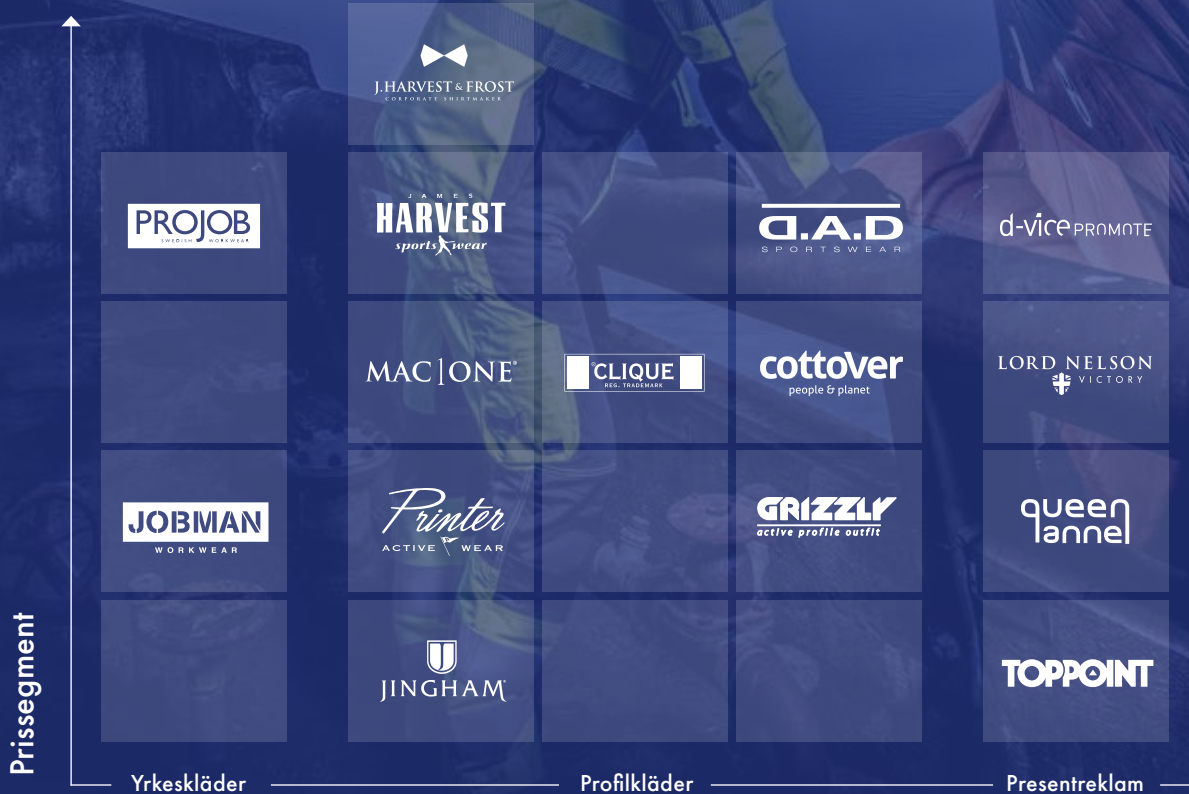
J.HARVEST & FROST
CORPORATE SHIRTMAKER

PROJOB
SWEDISH WORKWEAR

JAMES
HARVEST
sportswear

D.A.D
SPORTSWEAR

d-vice PROMOTE

MAC|ONE

CLIQUE
REG. TRADEMARK

cottover
people & planet

LORD NELSON
VICTORY

JOBMAN
WORKWEAR

Printer
ACTIVE WEAR

GRIZZLY
active profile outfit

queen anne

JINGHAM

TOPPOINT

Prissegment

Yrkeskläder

Profilkläder

Presentreklam